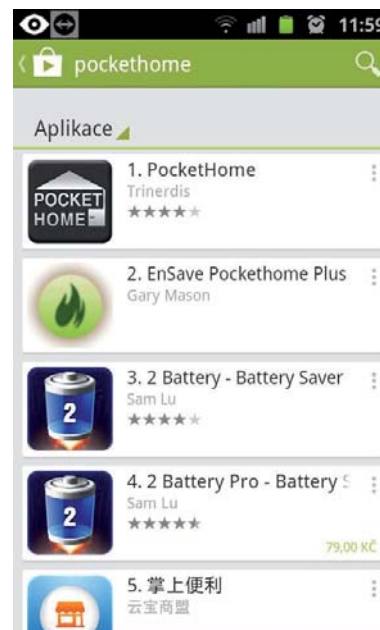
11:59

pockethome

Aplikace

POCKET HOME

1. PocketHome
Trinerdis

2. EnSave Pockethome Plus
Gary Mason

2

3. 2 Battery - Battery Saver
Sam Lu

2

4. 2 Battery Pro - Battery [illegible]
Sam Lu
79,00 KČ

5. 掌上便利
云宝商盟